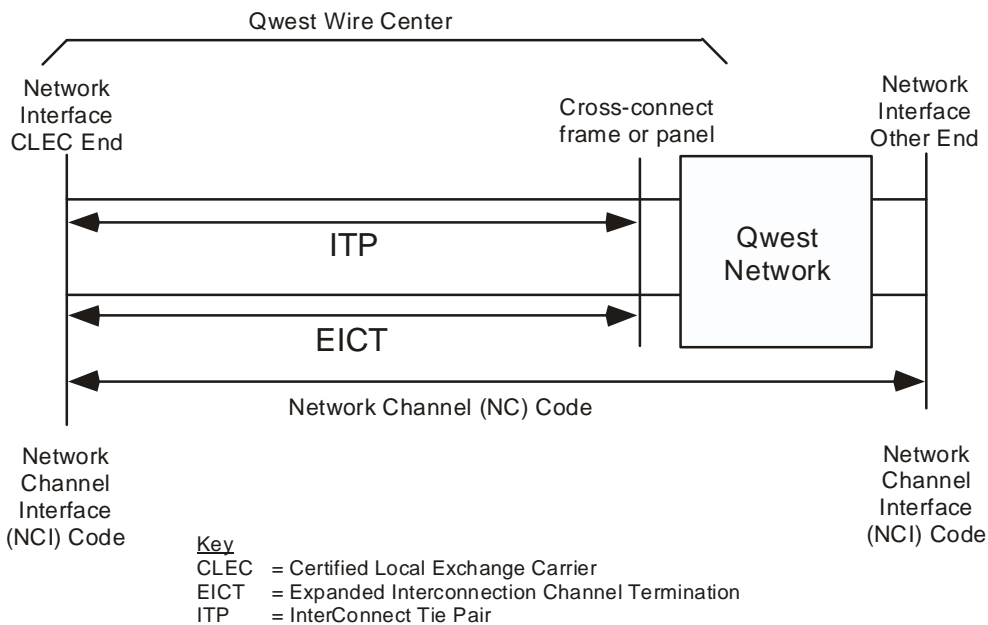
Qwest Wire Center

Network Interface CLEC End

Cross-connect frame or panel

Network Interface Other End

ITP

Qwest Network

EICT

Network Channel (NC) Code

Network Channel Interface (NCI) Code

Network Channel Interface (NCI) Code

Key
CLEC = Certified Local Exchange Carrier
EICT = Expanded Interconnection Channel Termination
ITP = InterConnect Tie Pair